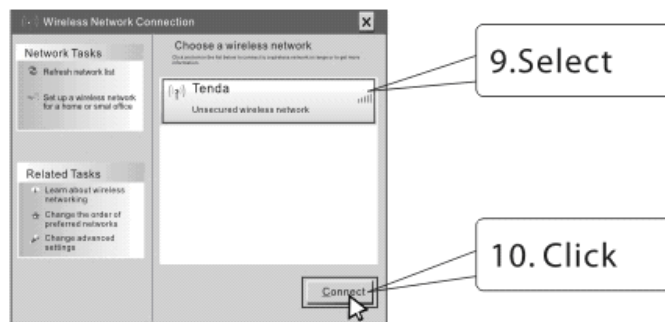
Wireless Network Connection

Network Tasks

Refresh network list

Set up a wireless network for a home or small office

Related Tasks

Learn about wireless networking

Change the order of preferred networks

Change advanced settings

Choose a wireless network

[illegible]

Tenda

Unsecured wireless network

Connect

9.Select

10. Click